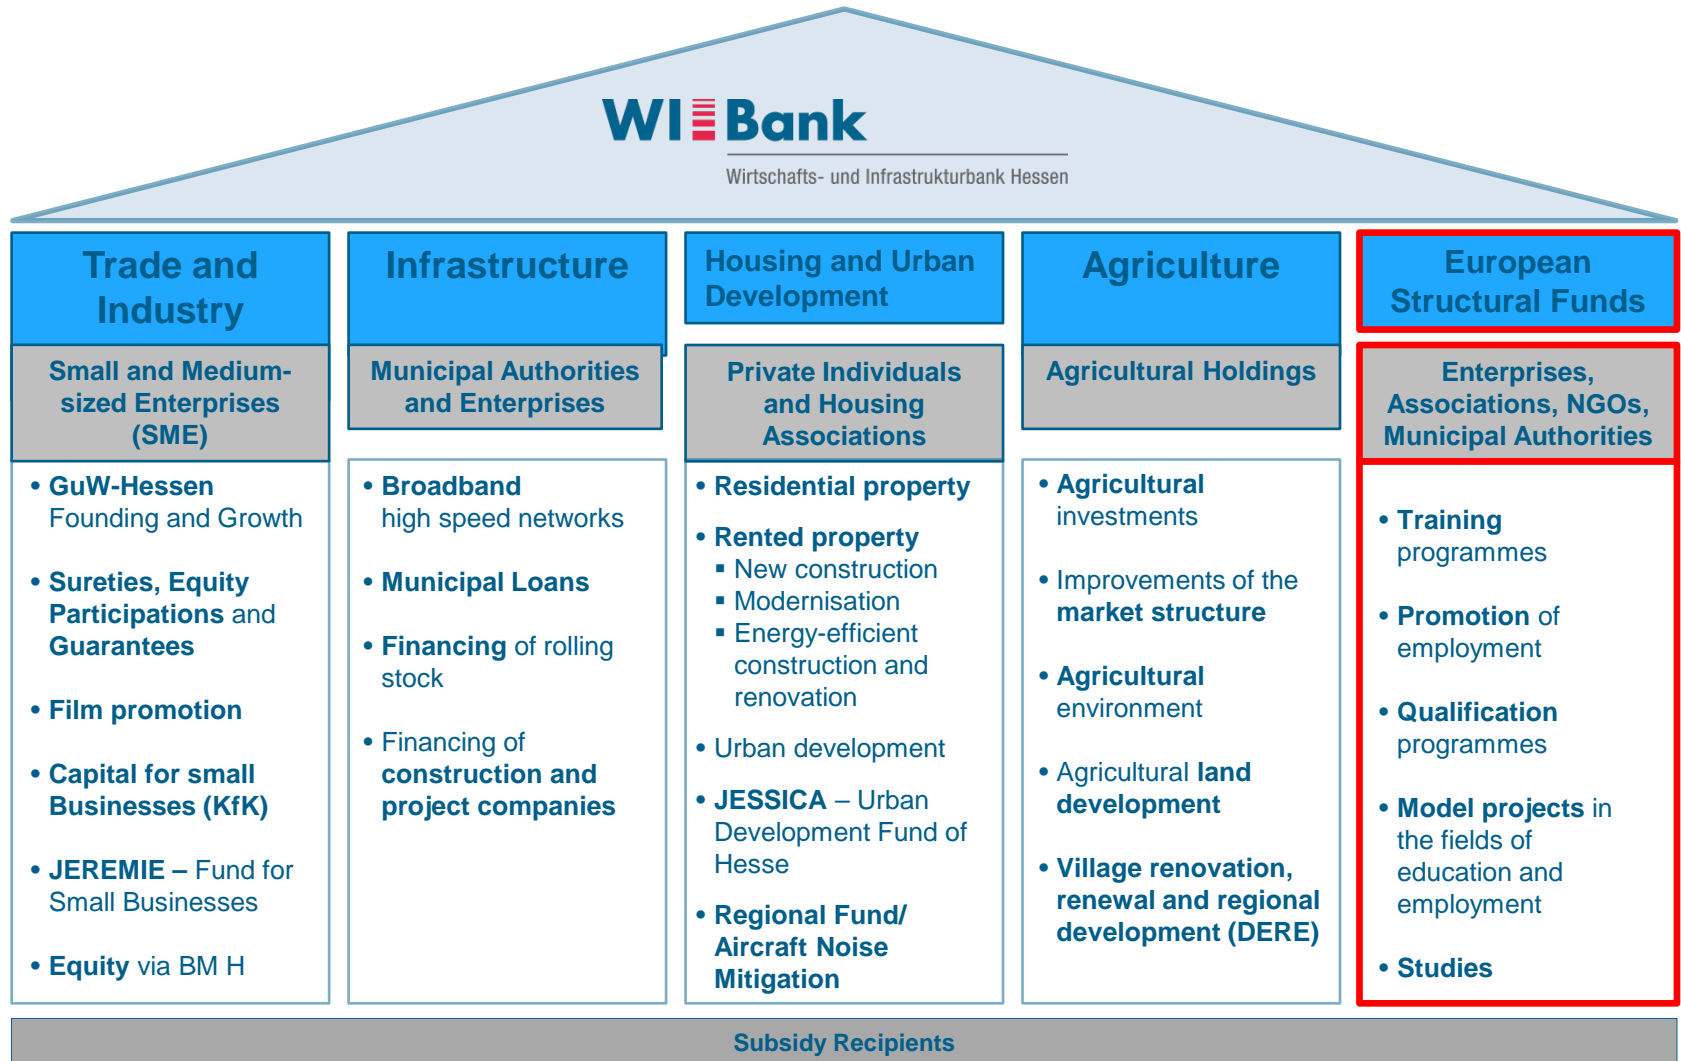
WI Bank
Wirtschafts- und Infrastrukturbank Hessen

Trade and Industry

Small and Medium-sized Enterprises (SME)

• GuW-Hessen Founding and Growth
• Sureties, Equity Participations and Guarantees
• Film promotion
• Capital for small Businesses (KfK)
• JEREMIE – Fund for Small Businesses
• Equity via BM H

Infrastructure

Municipal Authorities and Enterprises

• Broadband high speed networks
• Municipal Loans
• Financing of rolling stock
• Financing of construction and project companies

Housing and Urban Development

Private Individuals and Housing Associations

• Residential property
• Rented property
▪ New construction
▪ Modernisation
▪ Energy-efficient construction and renovation
• Urban development
• JESSICA – Urban Development Fund of Hesse
• Regional Fund/ Aircraft Noise Mitigation

Agriculture

Agricultural Holdings

• Agricultural investments
• Improvements of the market structure
• Agricultural environment
• Agricultural land development
• Village renovation, renewal and regional development (DERE)

European Structural Funds

Enterprises, Associations, NGOs, Municipal Authorities

• Training programmes
• Promotion of employment
• Qualification programmes
• Model projects in the fields of education and employment
• Studies

Subsidy Recipients